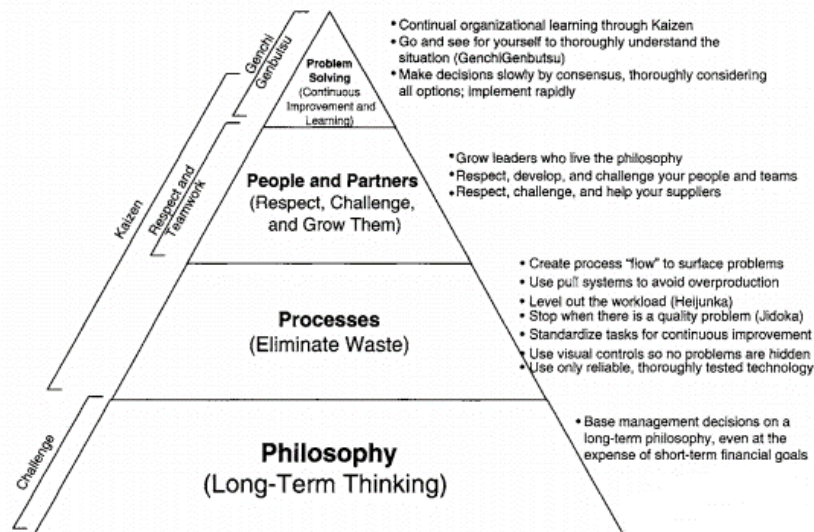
Genchi Genbutsu

Respect and Teamwork

Kaizen

Challenge

Problem Solving
(Continuous Improvement and Learning)

• Continual organizational learning through Kaizen
• Go and see for yourself to thoroughly understand the situation (GenchiGenbutsu)
• Make decisions slowly by consensus, thoroughly considering all options; implement rapidly

People and Partners
(Respect, Challenge, and Grow Them)

• Grow leaders who live the philosophy
• Respect, develop, and challenge your people and teams
• Respect, challenge, and help your suppliers

Processes
(Eliminate Waste)

• Create process "flow" to surface problems
• Use pull systems to avoid overproduction
• Level out the workload (Heijunka)
• Stop when there is a quality problem (Jidoka)
• Standardize tasks for continuous improvement
• Use visual controls so no problems are hidden
• Use only reliable, thoroughly tested technology

Philosophy
(Long-Term Thinking)

• Base management decisions on a long-term philosophy, even at the expense of short-term financial goals